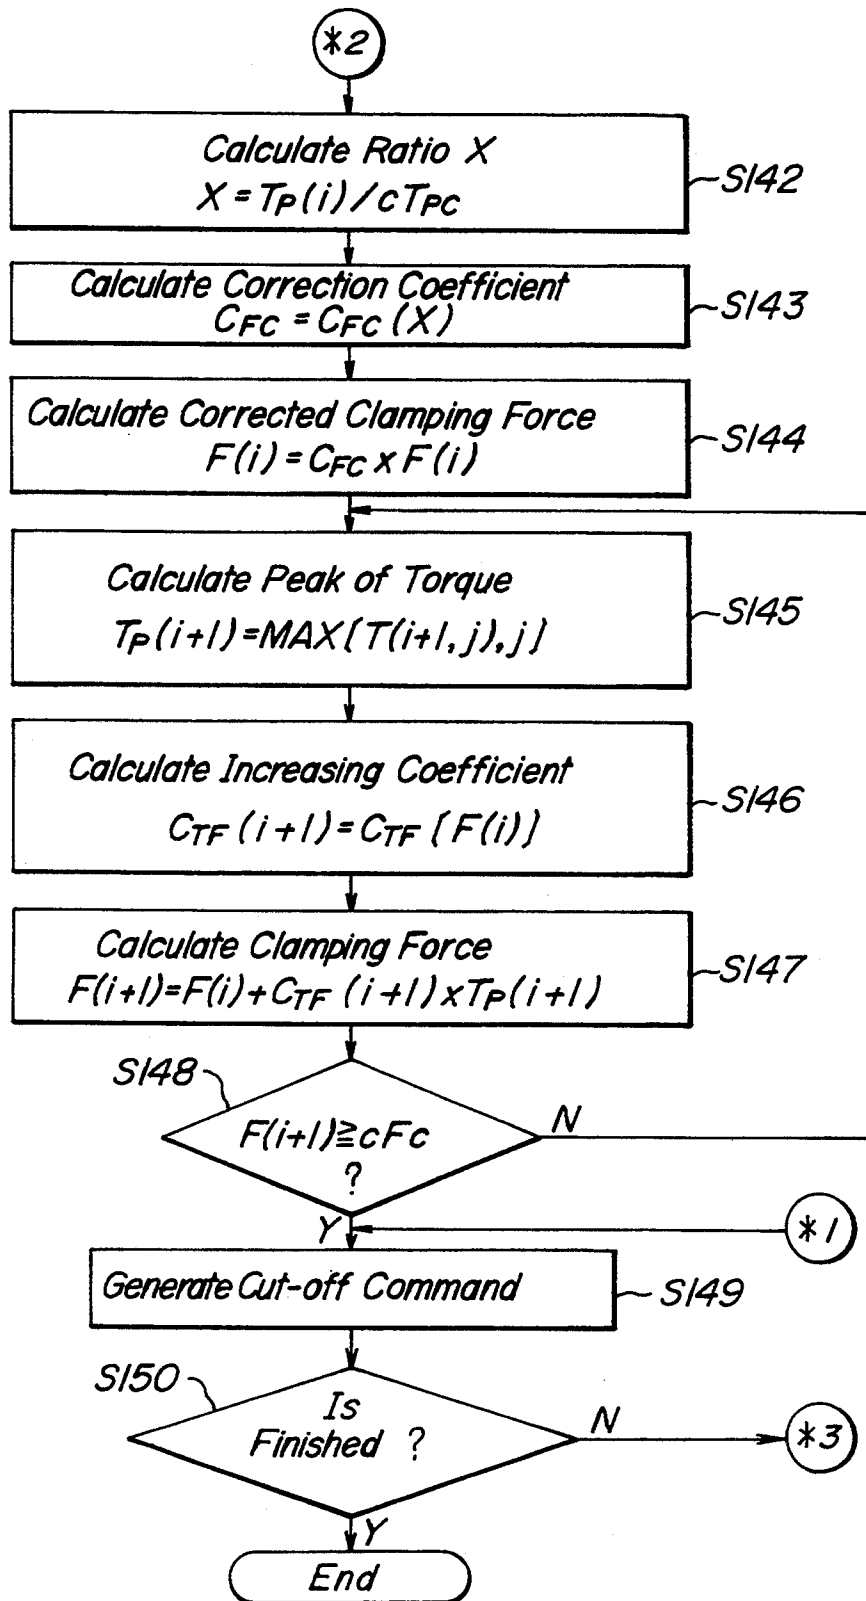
*2

Calculate Ratio X
$X = T_P(i) / cT_{PC}$

S142

Calculate Correction Coefficient
$C_{FC} = C_{FC}(X)$

S143

Calculate Corrected Clamping Force
$F(i) = C_{FC} \times F(i)$

S144

Calculate Peak of Torque
$T_P(i+1) = MAX\{T(i+1, j), j\}$

S145

Calculate Increasing Coefficient
$C_{TF}(i+1) = C_{TF}\{F(i)\}$

S146

Calculate Clamping Force
$F(i+1) = F(i) + C_{TF}(i+1) \times T_P(i+1)$

S147

S148

$F(i+1) \geqq cFc$
?

N

Y

*1

Generate Cut-off Command

S149

S150

Is Finished ?

N

*3

Y

End